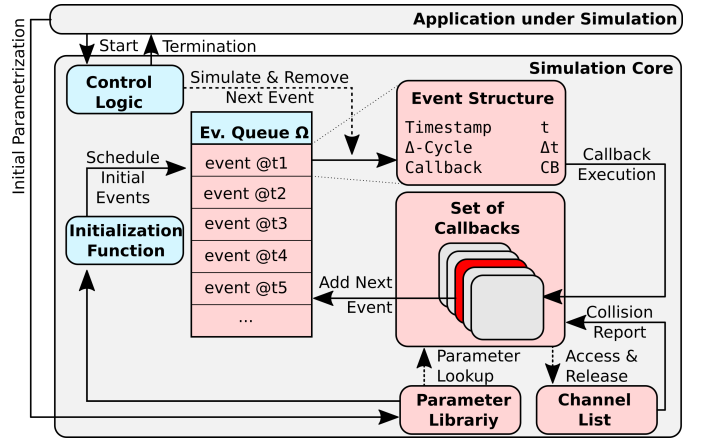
Application under Simulation

Initial Parametrization

Start

Termination

Simulation Core

Control Logic

Simulate & Remove Next Event

Ev. Queue Ω

event @t1

event @t2

event @t3

event @t4

event @t5

...

Event Structure

| Timestamp | t |
|---|---|
| Δ-Cycle | Δt |
| Callback | CB |

Callback Execution

Schedule Initial Events

Initialization Function

Set of Callbacks

Add Next Event

Collision Report

Parameter Lookup

Access & Release

Parameter Librariy

Channel List